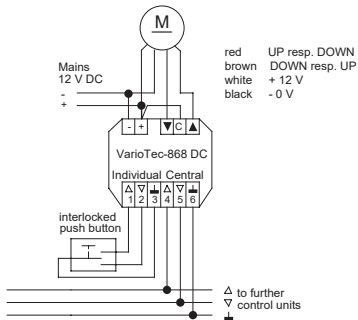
M

Mains
12 V DC
-
+

red UP resp. DOWN
brown DOWN resp. UP
white + 12 V
black - 0 V

- + ▼ C ▲

VarioTec-868 DC

Individual Central
△ ▽ ⊥ △ ▽ ⊥
1 2 3 4 5 6

interlocked
push button

△ to further
▽ control units
⊥